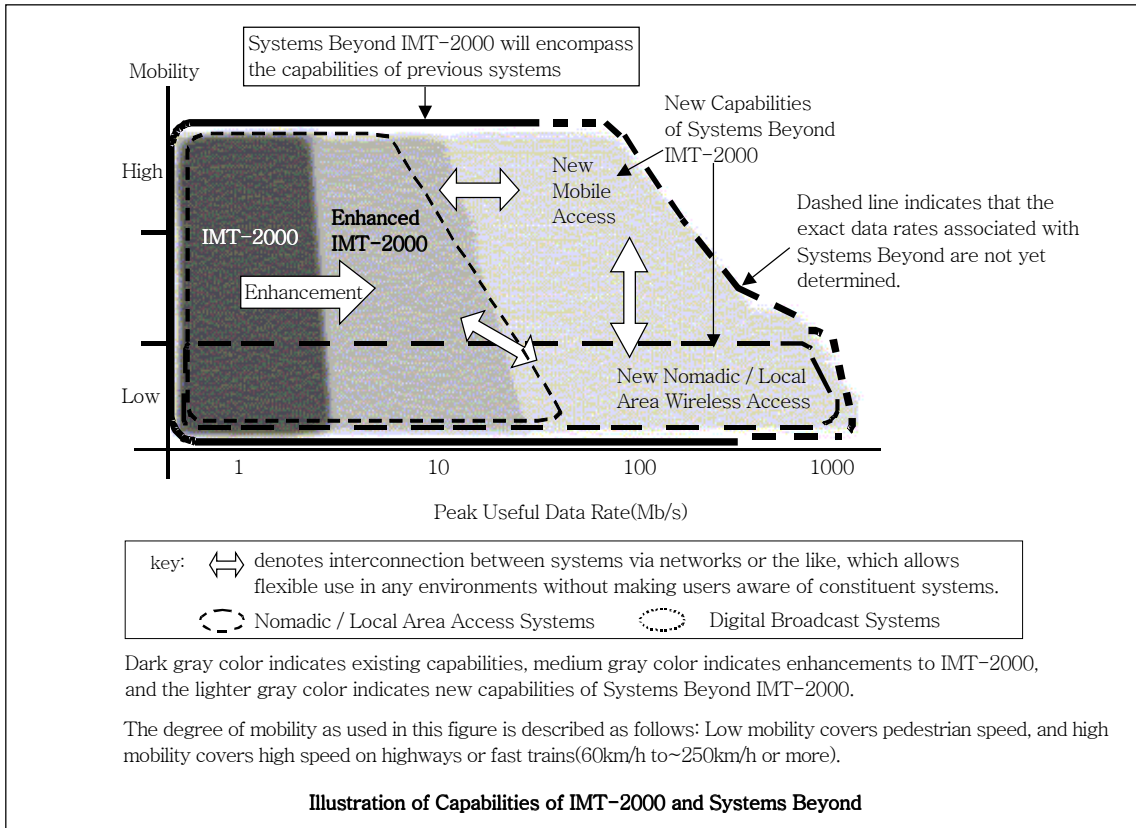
Systems Beyond IMT-2000 will encompass the capabilities of previous systems

Mobility

New Capabilities of Systems Beyond IMT-2000

High

New Mobile Access

Dashed line indicates that the exact data rates associated with Systems Beyond are not yet determined.

IMT-2000

Enhanced IMT-2000

Enhancement

Low

New Nomadic / Local Area Wireless Access

1

10

100

1000

Peak Useful Data Rate(Mb/s)

key: ⟺ denotes interconnection between systems via networks or the like, which allows flexible use in any environments without making users aware of constituent systems.

Nomadic / Local Area Access Systems

Digital Broadcast Systems

Dark gray color indicates existing capabilities, medium gray color indicates enhancements to IMT-2000, and the lighter gray color indicates new capabilities of Systems Beyond IMT-2000.

The degree of mobility as used in this figure is described as follows: Low mobility covers pedestrian speed, and high mobility covers high speed on highways or fast trains(60km/h to~250km/h or more).

Illustration of Capabilities of IMT-2000 and Systems Beyond